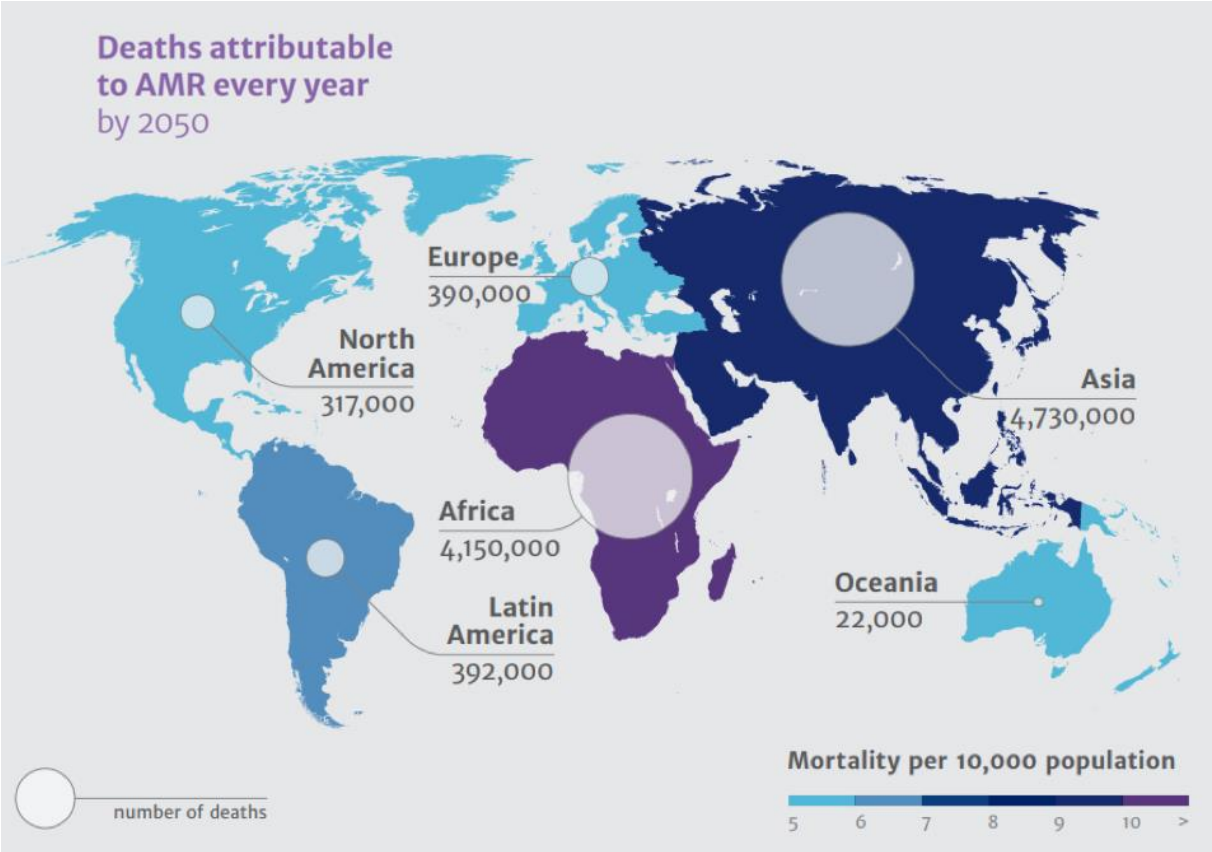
Deaths attributable to AMR every year by 2050

Europe
390,000

North America
317,000

Asia
4,730,000

Africa
4,150,000

Oceania
22,000

Latin America
392,000

number of deaths

Mortality per 10,000 population

5 6 7 8 9 10 >